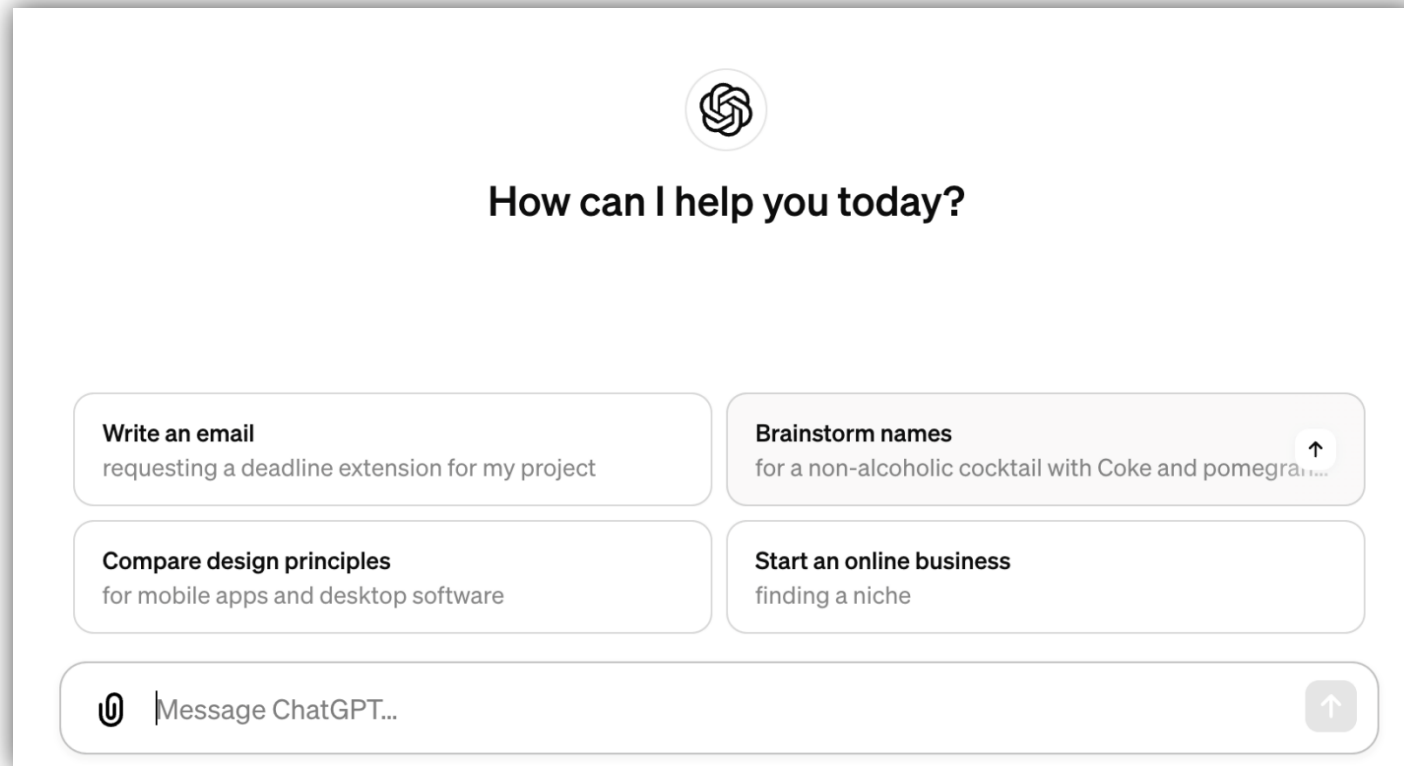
How can I help you today?

Write an email
requesting a deadline extension for my project

Brainstorm names
for a non-alcoholic cocktail with Coke and pomegran...

Compare design principles
for mobile apps and desktop software

Start an online business
finding a niche

Message ChatGPT...